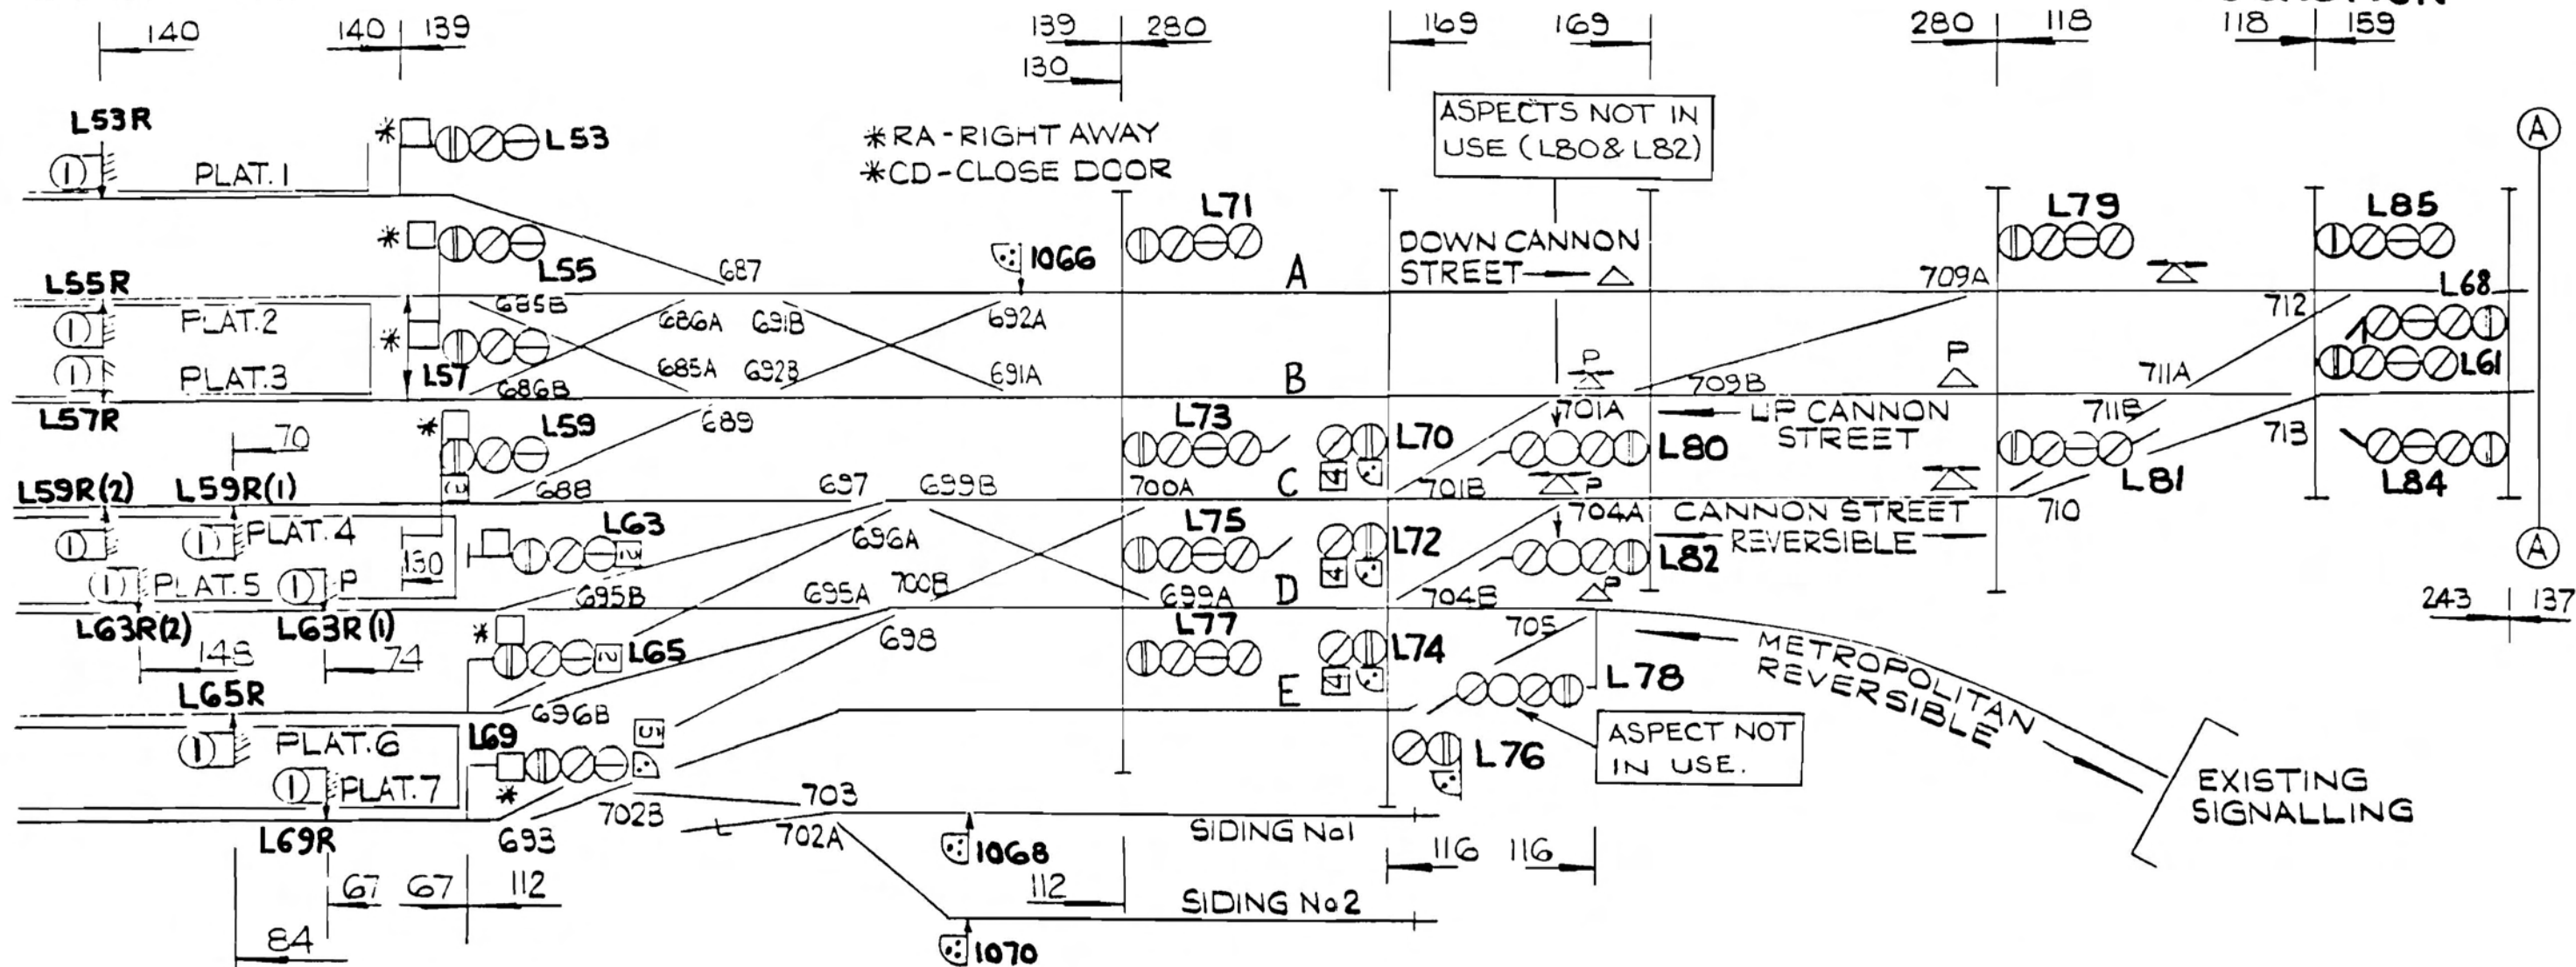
140 140 139 139 280 130 169 169 280 118 118 159

L53R
L53
PLAT. 1
*RA - RIGHT AWAY
*CD - CLOSE DOOR
ASPECTS NOT IN USE (L80 & L82)
A
A

L55
687
1066
L71
DOWN CANNON STREET
L79
L85
709A
L55R
685B
686A
691B
692A
A
712
L68
PLAT. 2
PLAT. 3
L57
686B
685A
692B
691A
B
P
709B
P
711A
L61
L57R
L59
689
L73
L70
701A
L80
UP CANNON STREET
711B
713
70
L81
L84
L59R(2)
L59R(1)
688
697
699B
700A
C
701B
P
710
PLAT. 4
L63
696A
L75
704A
CANNON STREET REVERSIBLE
130
L72
L82
PLAT. 5
P
695B
695A
700B
699A
D
704B
P
243 137
L63R(2)
L63R(1)
L65
698
L77
L74
705
148
74
METROPOLITAN REVERSIBLE
L65R
696B
E
L78
ASPECT NOT IN USE.
PLAT. 6
L69
L76
PLAT. 7
703
EXISTING SIGNALLING
702B
L69R
693
702A
SIDING No1
1068
116 116
67 67 112
112
SIDING No2
84
1070